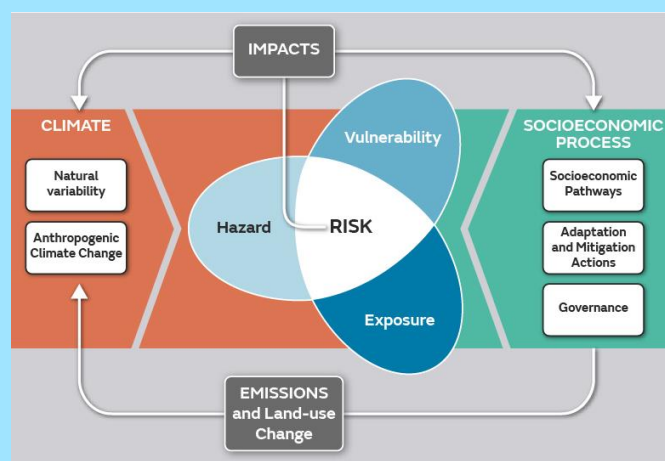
IMPACTS

CLIMATE

Natural variability

Anthropogenic Climate Change

Hazard

Vulnerability

RISK

Exposure

SOCIOECONOMIC PROCESS

Socioeconomic Pathways

Adaptation and Mitigation Actions

Governance

EMISSIONS and Land-use Change